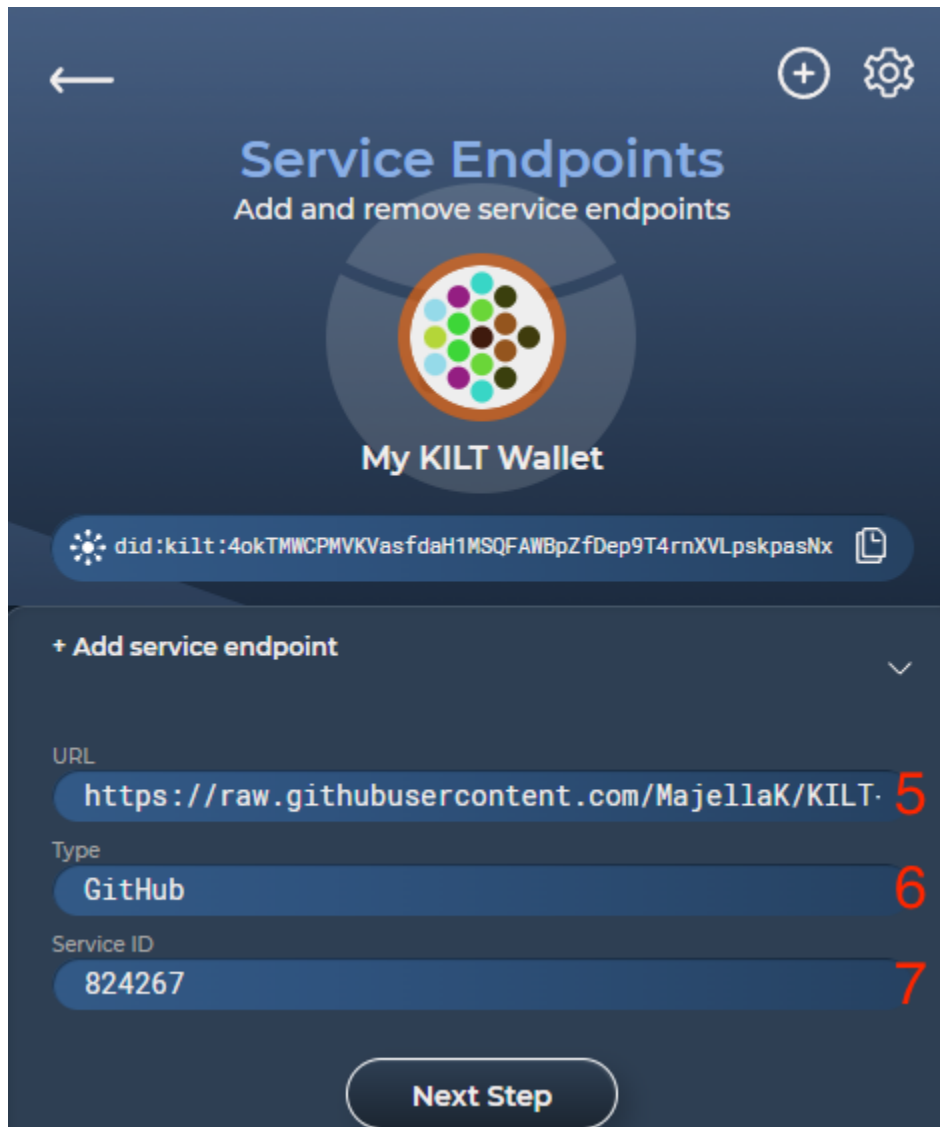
Service Endpoints
Add and remove service endpoints

My KILT Wallet

did:kilt:4okTMWCPMVKVasfdaH1MSQFAWBpZfDep9T4rnXVLpskpasNx

+ Add service endpoint

URL
https://raw.githubusercontent.com/MajellaK/KILT-
5
Type
GitHub
6
Service ID
824267
7

Next Step